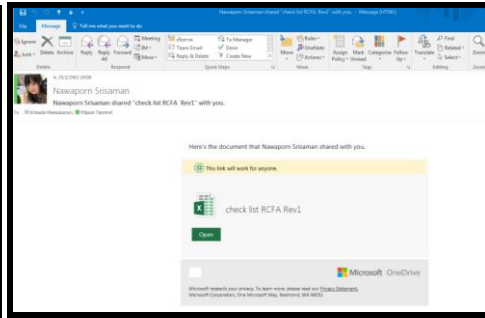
Nawaporn Srisaman shared "check list RCFA Rev1" with you. - Message (HTML)

File Message Tell me what you want to do

Ignore Junk Delete Archive Delete Reply Reply All Forward More Meeting IM Respond Quick Steps Team Email Reply & Delete To Manager Done Create New Move Rules OneNote Actions Move Assign Policy Mark Unread Categorize Follow Up Tags Translate Find Related Select Editing Zoom

Nawaporn Srisaman
Nawaporn Srisaman shared "check list RCFA Rev1" with you.
To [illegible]

Here's the document that Nawaporn Srisaman shared with you.

This link will work for anyone.

check list RCFA Rev1

Open

Microsoft OneDrive

Microsoft respects your privacy. To learn more, please read our Privacy Statement.
Microsoft Corporation, One Microsoft Way, Redmond, WA 98052